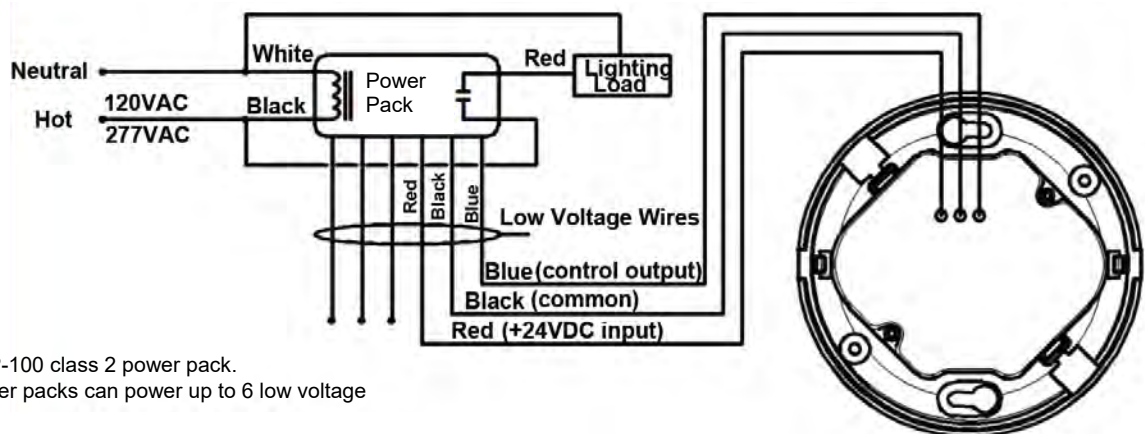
White
Neutral
Power Pack
Red
Lighting Load
Hot
120VAC
277VAC
Black
Red
Black
Blue
Low Voltage Wires
Blue(control output)
Black (common)
Red (+24VDC input)

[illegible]-100 class 2 power pack.
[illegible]er packs can power up to 6 low voltage